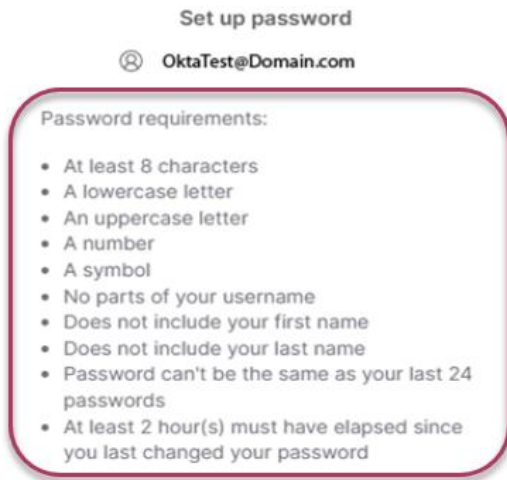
Set up password

OktaTest@Domain.com

Password requirements:

- At least 8 characters
- A lowercase letter
- An uppercase letter
- A number
- A symbol
- No parts of your username
- Does not include your first name
- Does not include your last name
- Password can't be the same as your last 24 passwords
- At least 2 hour(s) must have elapsed since you last changed your password